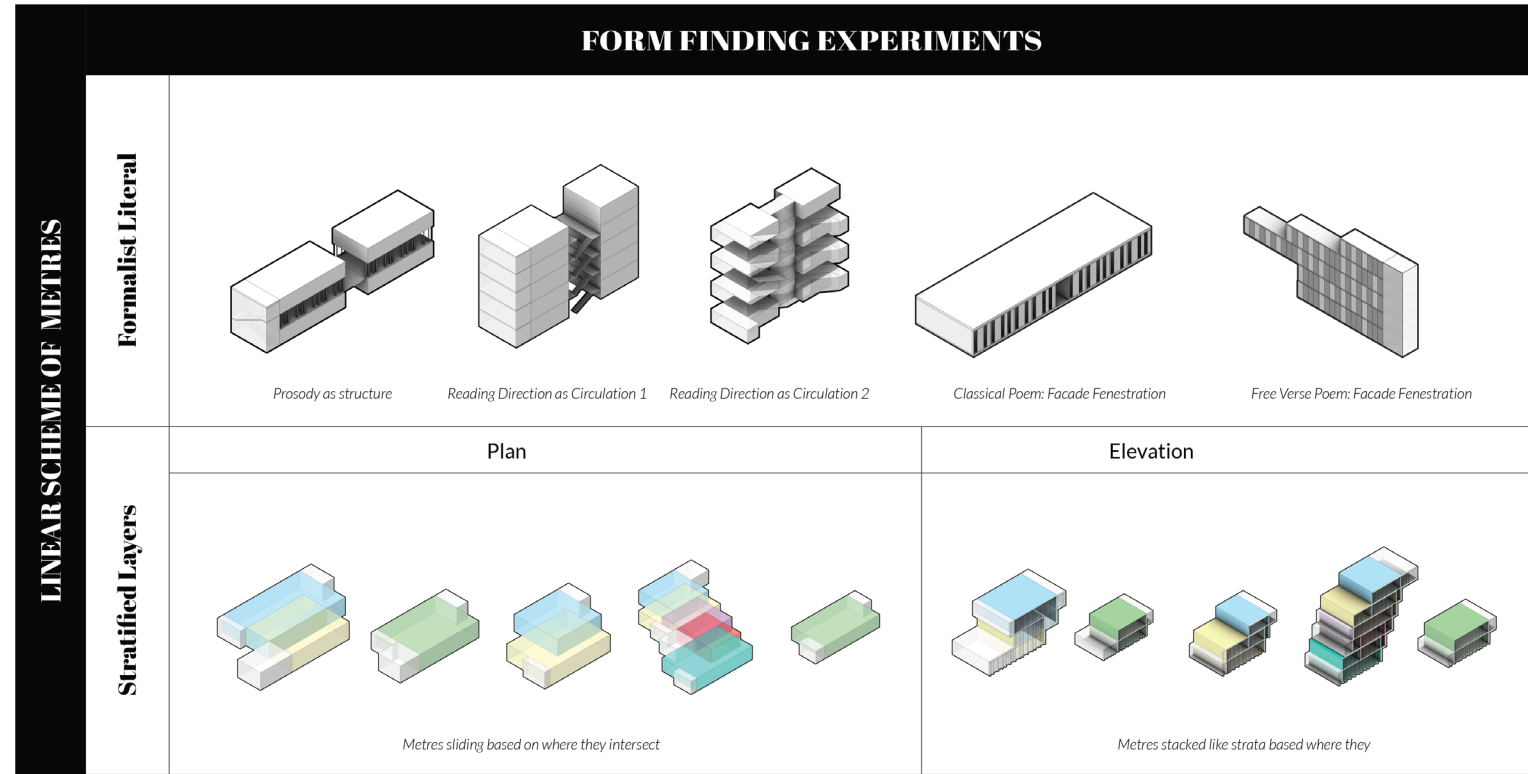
FORM FINDING EXPERIMENTS

LINEAR SCHEME OF METRES

Formalist Literal

Prosody as structure

Reading Direction as Circulation 1

Reading Direction as Circulation 2

Classical Poem: Facade Fenestration

Free Verse Poem: Facade Fenestration

Stratified Layers

Plan

Elevation

Metres sliding based on where they intersect

Metres stacked like strata based where they